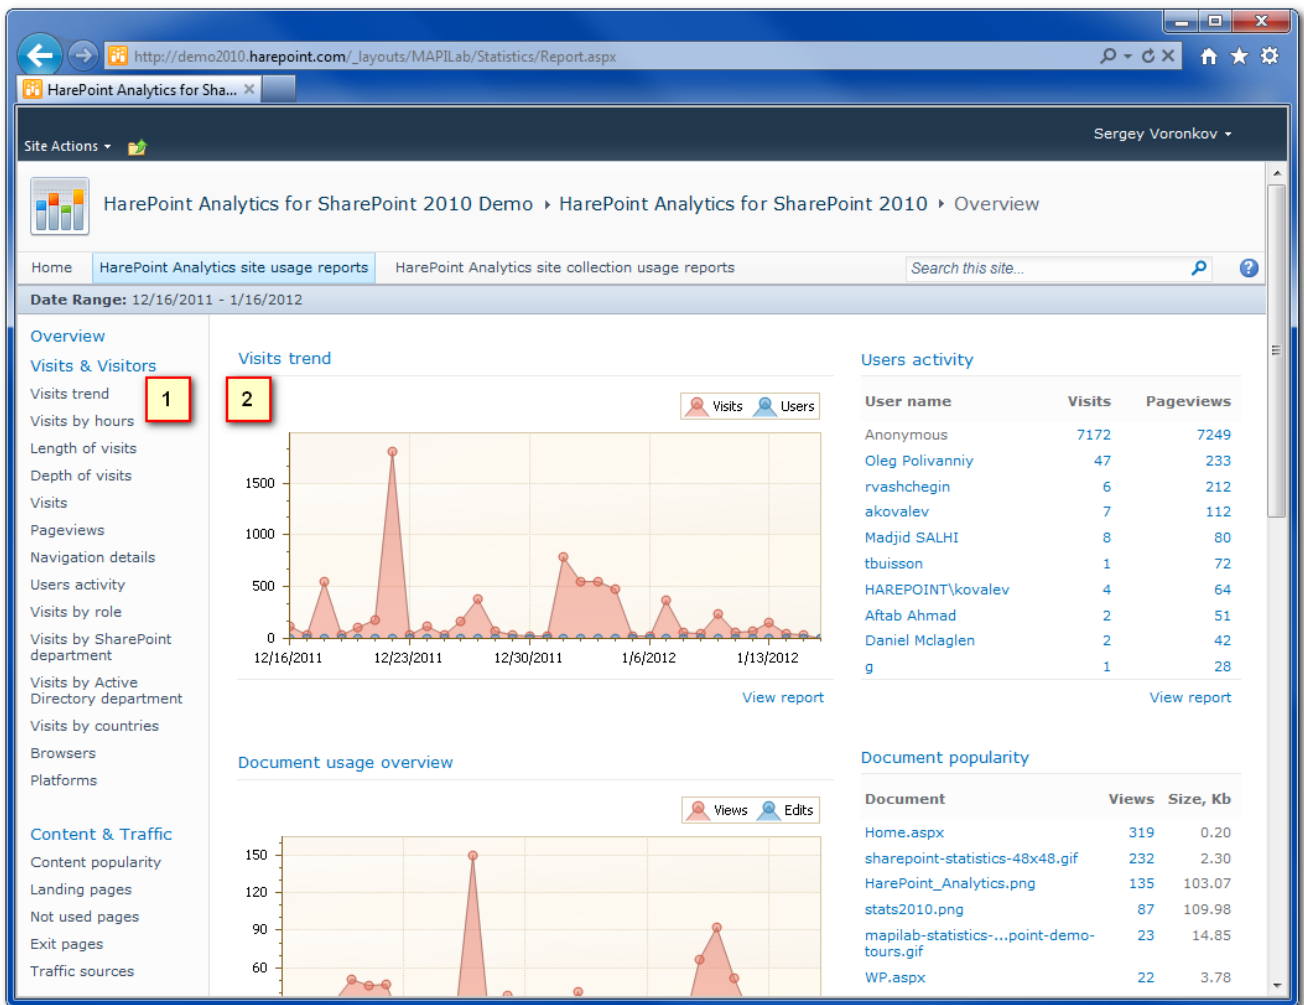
http://demo2010.harepoint.com/_layouts/MAPILab/Statistics/Report.aspx

HarePoint Analytics for Sha...

Site Actions

Sergey Voronkov

HarePoint Analytics for SharePoint 2010 Demo › HarePoint Analytics for SharePoint 2010 › Overview

Home | HarePoint Analytics site usage reports | HarePoint Analytics site collection usage reports

Search this site...

Date Range: 12/16/2011 - 1/16/2012

Overview
Visits & Visitors
Visits trend
Visits by hours
Length of visits
Depth of visits
Visits
Pageviews
Navigation details
Users activity
Visits by role
Visits by SharePoint department
Visits by Active Directory department
Visits by countries
Browsers
Platforms

Content & Traffic
Content popularity
Landing pages
Not used pages
Exit pages
Traffic sources

1

2

Visits trend

Visits Users

1500
1000
500
0
12/16/2011 12/23/2011 12/30/2011 1/6/2012 1/13/2012

View report

Document usage overview

Views Edits

150
120
90
60

Users activity

| User name | Visits | Pageviews |
|---|---|---|
| Anonymous | 7172 | 7249 |
| Oleg Polivanniy | 47 | 233 |
| rvashchegin | 6 | 212 |
| akovalev | 7 | 112 |
| Madjid SALHI | 8 | 80 |
| tbuisson | 1 | 72 |
| HAREPOINT\kovalev | 4 | 64 |
| Aftab Ahmad | 2 | 51 |
| Daniel Mclaglen | 2 | 42 |
| g | 1 | 28 |

View report

Document popularity

| Document | Views | Size, Kb |
|---|---|---|
| Home.aspx | 319 | 0.20 |
| sharepoint-statistics-48x48.gif | 232 | 2.30 |
| HarePoint_Analytics.png | 135 | 103.07 |
| stats2010.png | 87 | 109.98 |
| mapilab-statistics-...point-demo-tours.gif | 23 | 14.85 |
| WP.aspx | 22 | 3.78 |